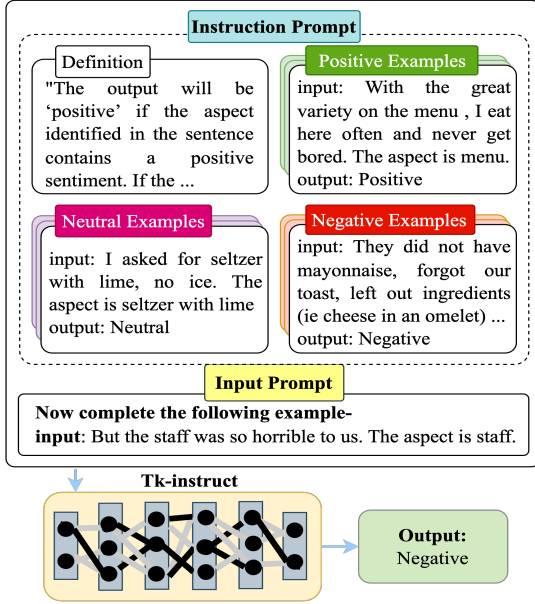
Instruction Prompt

Definition
"The output will be 'positive' if the aspect identified in the sentence contains a positive sentiment. If the ...

Positive Examples
input: With the great variety on the menu , I eat here often and never get bored. The aspect is menu.
output: Positive

Neutral Examples
input: I asked for seltzer with lime, no ice. The aspect is seltzer with lime
output: Neutral

Negative Examples
input: They did not have mayonnaise, forgot our toast, left out ingredients (ie cheese in an omelet) ...
output: Negative

Input Prompt

**Now complete the following example- input**: But the staff was so horrible to us. The aspect is staff.

Tk-instruct

**Output:**
Negative